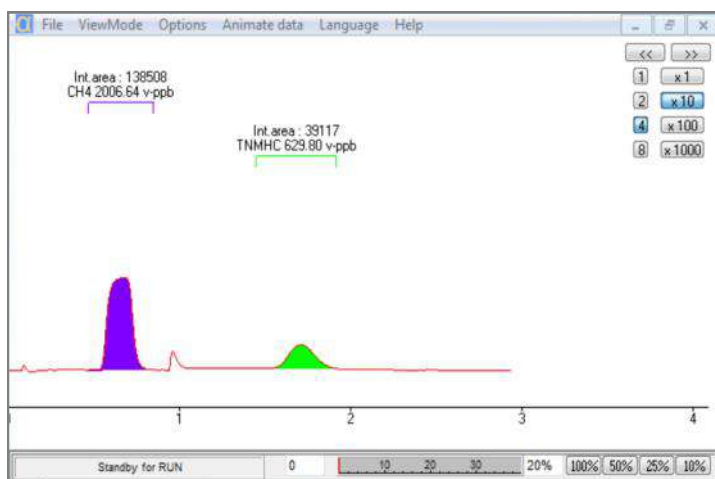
File ViewMode Options Animate data Language Help

<< >>
1 x1
2 x10
4 x100
8 x1000

Int.area : 138508
CH4 2006.64 v-ppb

Int.area : 39117
TNMHC 629.80 v-ppb

1 2 3 4

Standby for RUN 0 10 20 30 20% 100% 50% 25% 10%